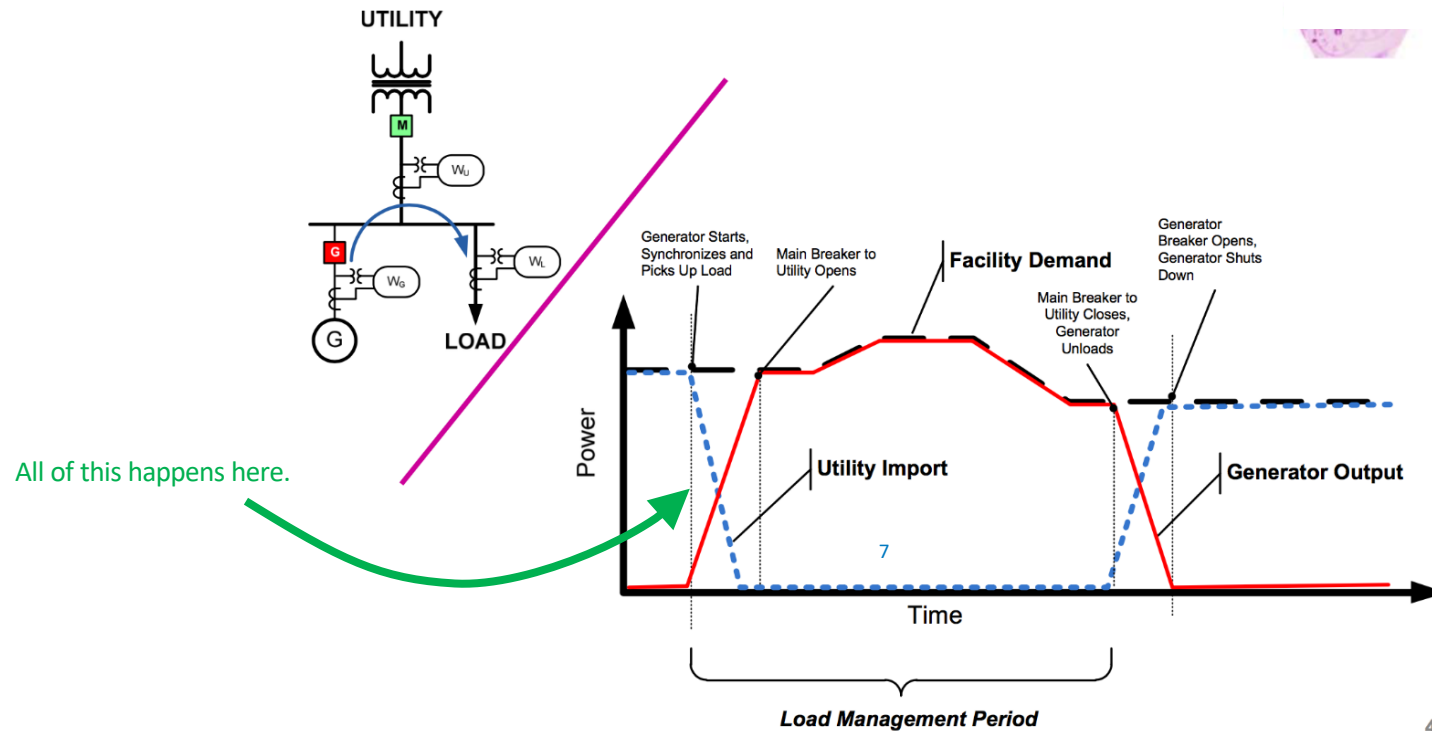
UTILITY

M

$W_U$

G

$W_G$

$W_L$

G

LOAD

All of this happens here.

Generator Starts, Synchronizes and Picks Up Load

Main Breaker to Utility Opens

Facility Demand

Main Breaker to Utility Closes, Generator Unloads

Generator Breaker Opens, Generator Shuts Down

Power

Utility Import

Generator Output

7

Time

Load Management Period

4